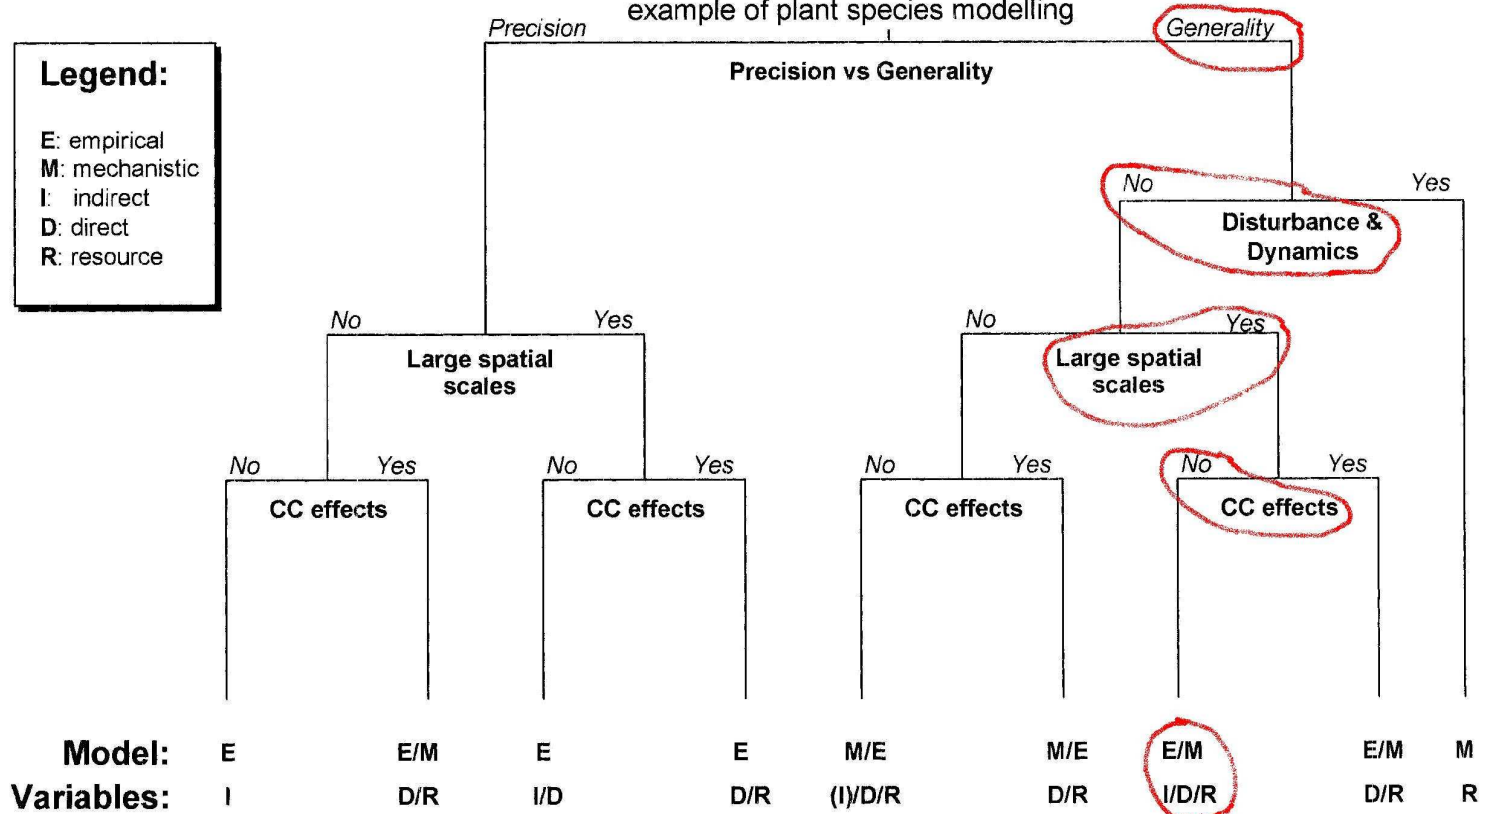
example of plant species modelling

Legend:

E: empirical
M: mechanistic
I: indirect
D: direct
R: resource

Precision

Generality

Precision vs Generality

No

Yes

Disturbance & Dynamics

No

Yes

Large spatial scales

No

Yes

Large spatial scales

No

Yes

CC effects

No

Yes

CC effects

No

Yes

CC effects

No

Yes

CC effects

| Model: | E | E/M | E | E | M/E | M/E | E/M | E/M | M |
|---|---|---|---|---|---|---|---|---|---|
| Variables: | I | D/R | I/D | D/R | (I)/D/R | D/R | I/D/R | D/R | R |